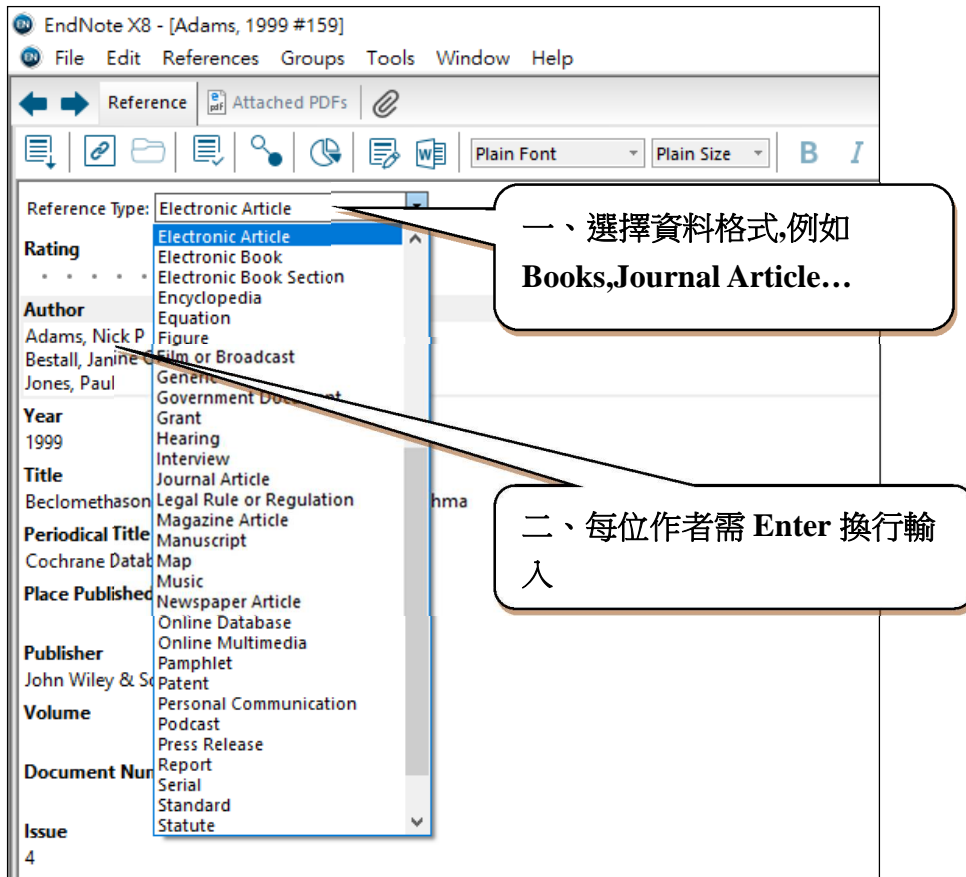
EndNote X8 - [Adams, 1999 #159]

File Edit References Groups Tools Window Help

Reference Attached PDFs

Plain Font Plain Size B I

Reference Type: Electronic Article

一、選擇資料格式,例如 Books,Journal Article…

Rating

Electronic Article
Electronic Book
Electronic Book Section
Encyclopedia
Equation
Figure
Film or Broadcast
Generic
Government Document
Grant
Hearing
Interview
Journal Article
Legal Rule or Regulation
Magazine Article
Manuscript
Map
Music
Newspaper Article
Online Database
Online Multimedia
Pamphlet
Patent
Personal Communication
Podcast
Press Release
Report
Serial
Standard
Statute

Author
Adams, Nick P
Bestall, Janine C
Jones, Paul

二、每位作者需 Enter 換行輸入

Year
1999

Title
Beclomethason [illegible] hma

Periodical Title
Cochrane Datab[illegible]

Place Published

Publisher
John Wiley & S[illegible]

Volume

Document Num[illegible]

Issue
4